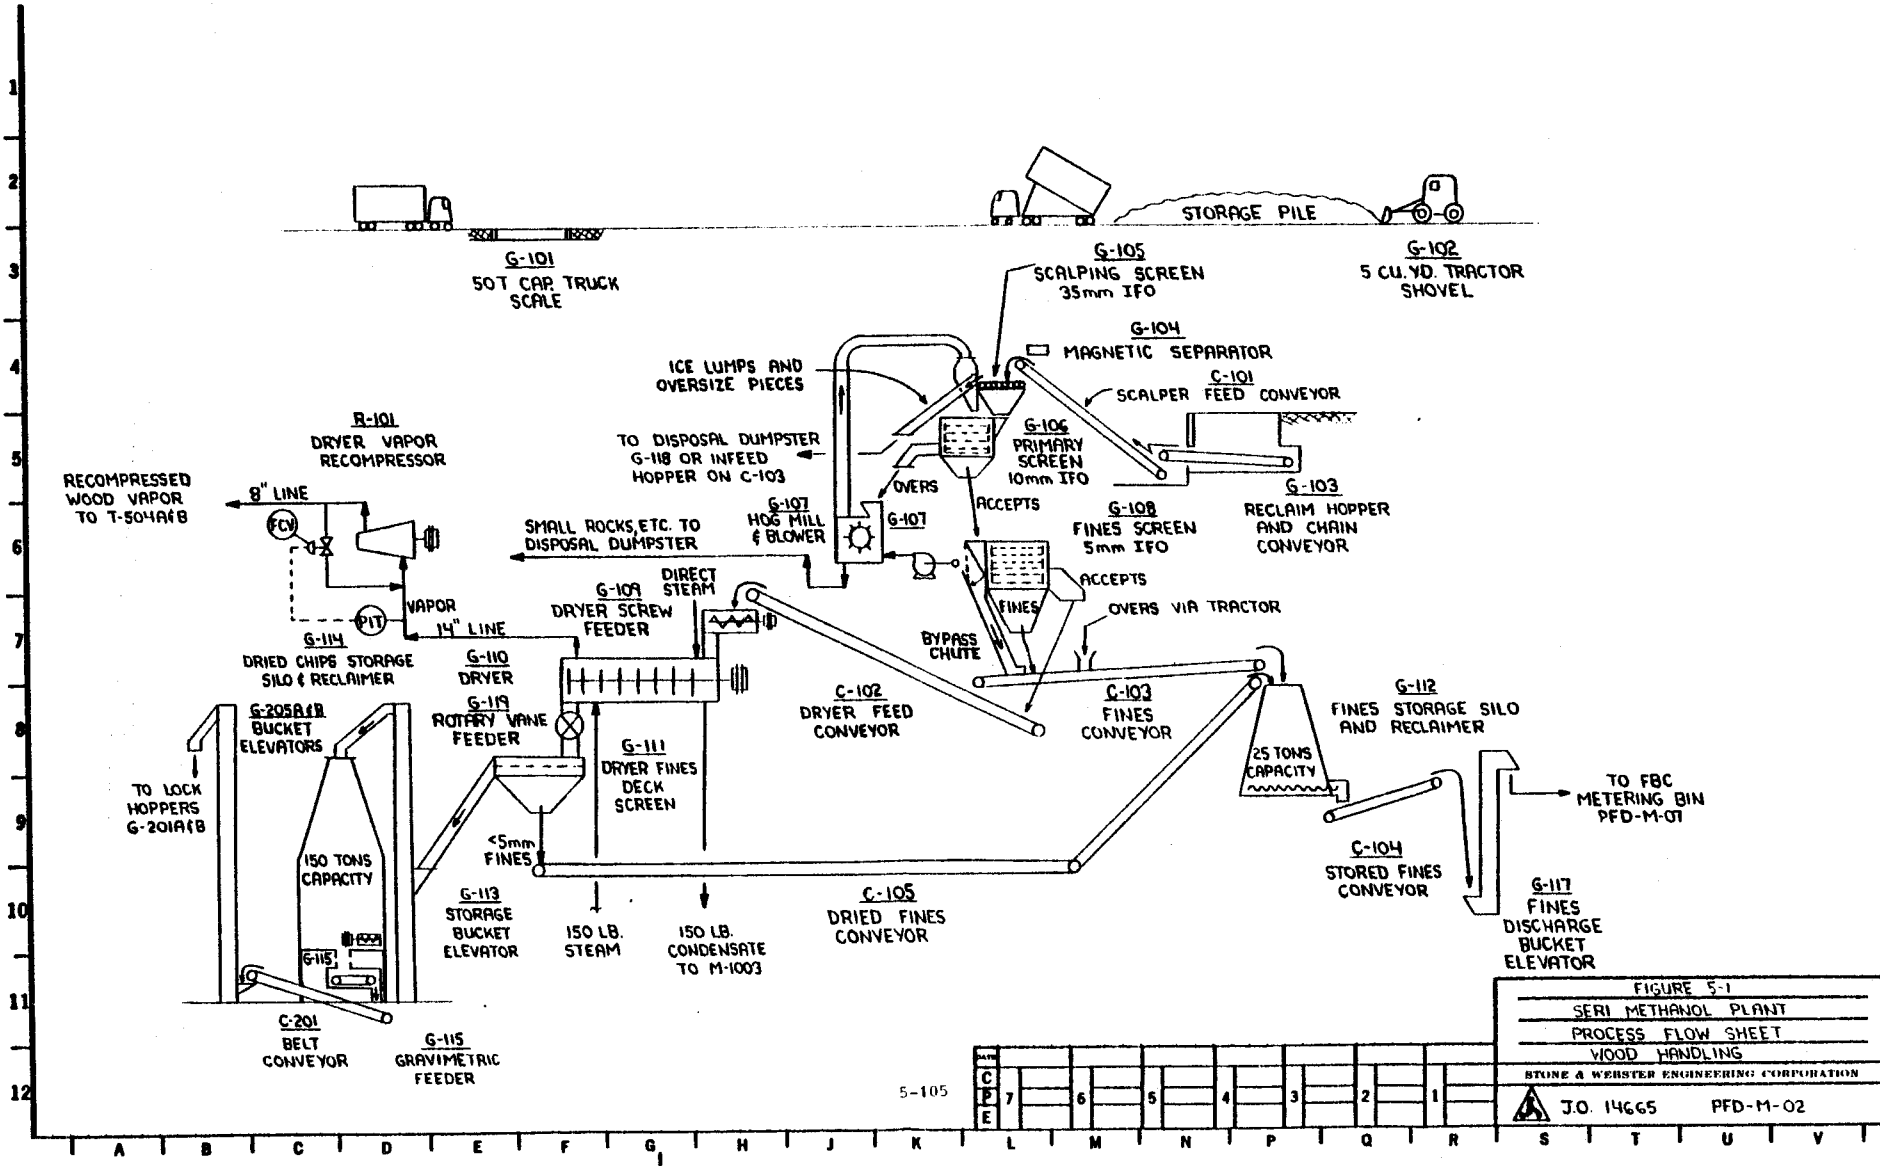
1
2
3
4
5
6
7
8
9
10
11
12

STORAGE PILE

G-101
50T CAP. TRUCK SCALE

G-105
SCALPING SCREEN
35mm IFO

G-102
5 CU. YD. TRACTOR SHOVEL

G-104
MAGNETIC SEPARATOR

ICE LUMPS AND OVERSIZE PIECES

C-101
SCALPER FEED CONVEYOR

R-101
DRYER VAPOR RECOMPRESSOR

TO DISPOSAL DUMPSTER G-118 OR INFEED HOPPER ON C-103

G-106
PRIMARY SCREEN
10mm IFO

G-103
RECLAIM HOPPER AND CHAIN CONVEYOR

RECOMPRESSED WOOD VAPOR TO T-504A&B

8" LINE

FCV

OVERS

ACCEPTS

G-107
HOG MILL & BLOWER

G-107

G-108
FINES SCREEN
5mm IFO

SMALL ROCKS, ETC. TO DISPOSAL DUMPSTER

DIRECT STEAM

ACCEPTS

G-109
DRYER SCREW FEEDER

VAPOR

PIT

FINES

OVERS VIA TRACTOR

14" LINE

BYPASS CHUTE

G-114
DRIED CHIPS STORAGE SILO & RECLAIMER

G-110
DRYER

C-102
DRYER FEED CONVEYOR

C-103
FINES CONVEYOR

G-112
FINES STORAGE SILO AND RECLAIMER

G-205A&B
BUCKET ELEVATORS

G-119
ROTARY VANE FEEDER

G-111
DRYER FINES DECK SCREEN

25 TONS CAPACITY

TO LOCK HOPPERS G-201A&B

TO FBC METERING BIN PFD-M-01

<5mm FINES

150 TONS CAPACITY

C-104
STORED FINES CONVEYOR

G-113
STORAGE BUCKET ELEVATOR

150 LB. STEAM

150 LB. CONDENSATE TO M-1003

C-105
DRIED FINES CONVEYOR

G-117
FINES DISCHARGE BUCKET ELEVATOR

G-115

C-201
BELT CONVEYOR

G-115
GRAVIMETRIC FEEDER

5-105

FIGURE 5-1
SERI METHANOL PLANT
PROCESS FLOW SHEET
WOOD HANDLING
STONE & WEBSTER ENGINEERING CORPORATION
J.O. 14665 PFD-M-02

DATE
C
P
E
7 6 5 4 3 2 1

A B C D E F G H J K L M N P Q R S T U V